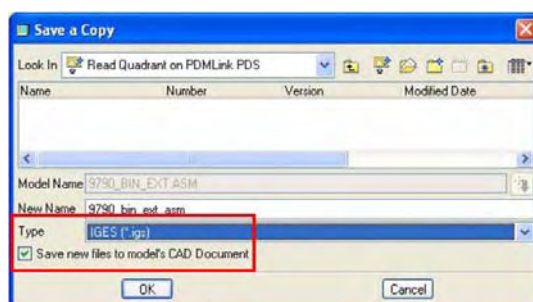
Save a Copy

Look In Read Quadrant on PDMLink PDS

| Name | Number | Version | Modified Date |
|---|---|---|---|

Model Name 9790_BIN_EXT.ASM

New Name 9790_bin_ext_asm

Type IGES (*.igs)

Save new files to model's CAD Document

OK

Cancel